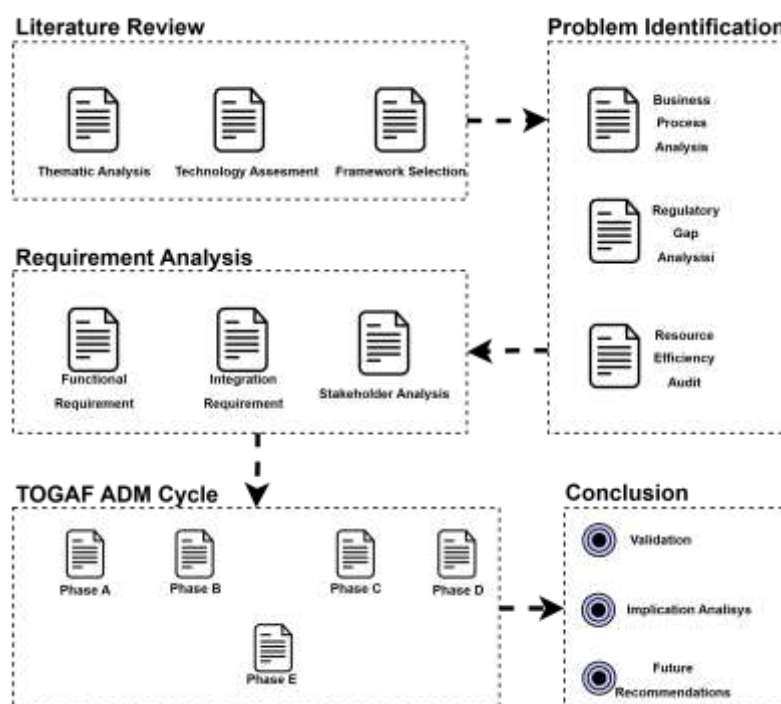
Literature Review

Thematic Analysis

Technology Assesment

Framework Selection

Problem Identification

Business Process Analysis

Regulatory Gap Analysisi

Resource Efficiency Audit

Requirement Analysis

Functional Requirement

Integration Requirement

Stakeholder Analysis

TOGAF ADM Cycle

Phase A

Phase B

Phase C

Phase D

Phase E

Conclusion

Validation

Implication Analisys

Future Recommendations